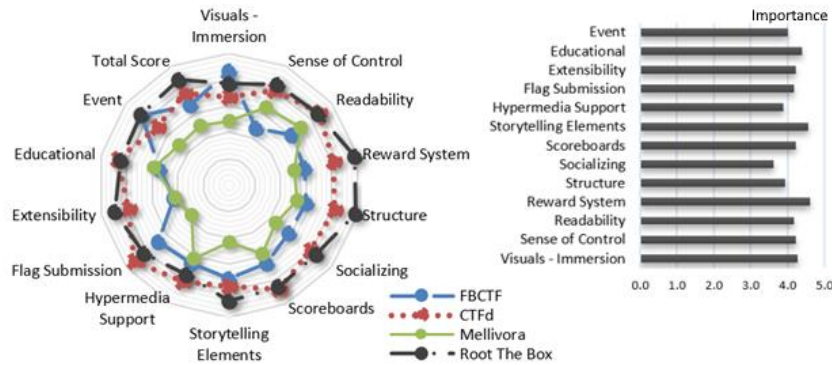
Visuals - Immersion
Sense of Control
Readability
Reward System
Structure
Socializing
Scoreboards
Storytelling Elements
Hypermedia Support
Flag Submission
Extensibility
Educational
Event
Total Score

FBCTF
CTFd
Mellivora
Root The Box

Importance
Event
Educational
Extensibility
Flag Submission
Hypermedia Support
Storytelling Elements
Scoreboards
Socializing
Structure
Reward System
Readability
Sense of Control
Visuals - Immersion
0.0 1.0 2.0 3.0 4.0 5.0